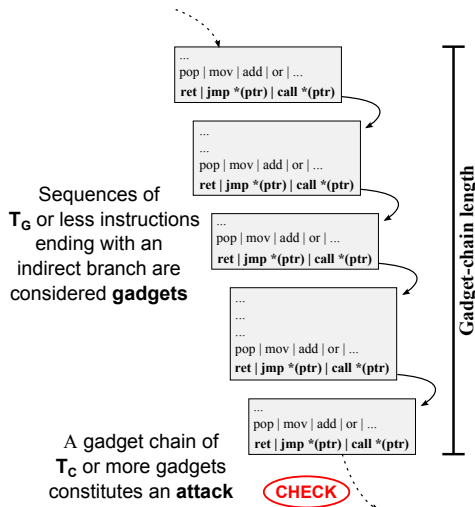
...
pop | mov | add | or | ...
**ret | jmp \*(ptr) | call \*(ptr)**

...
...
pop | mov | add | or | ...
**ret | jmp \*(ptr) | call \*(ptr)**

Sequences of $T_G$ or less instructions ending with an indirect branch are considered **gadgets**

...
pop | mov | add | or | ...
**ret | jmp \*(ptr) | call \*(ptr)**

...
...
...
pop | mov | add | or | ...
**ret | jmp \*(ptr) | call \*(ptr)**

...
pop | mov | add | or | ...
**ret | jmp \*(ptr) | call \*(ptr)**

A gadget chain of $T_C$ or more gadgets constitutes an **attack**

CHECK

**Gadget-chain length**